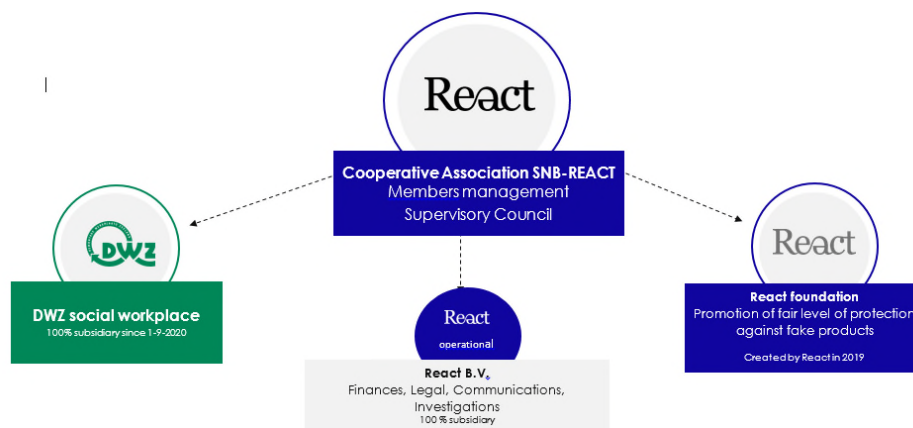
React

Cooperative Association SNB-REACT
Members management
Supervisory Council

DWZ

DWZ social workplace
100% subsidiary since 1-9-2020

React
operational

React B.V.
Finances, Legal, Communications, Investigations
100 % subsidiary

React

React foundation
Promotion of fair level of protection against fake products

Created by React in 2019